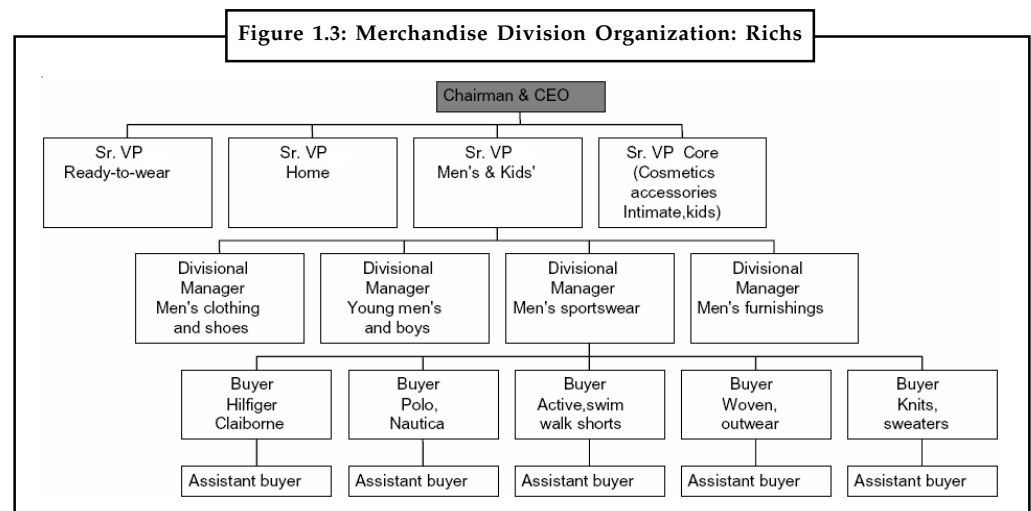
Figure 1.3: Merchandise Division Organization: Richs

Chairman & CEO

Sr. VP Ready-to-wear

Sr. VP Home

Sr. VP Men's & Kids'

Sr. VP Core (Cosmetics accessories Intimate,kids)

Divisional Manager Men's clothing and shoes

Divisional Manager Young men's and boys

Divisional Manager Men's sportswear

Divisional Manager Men's furnishings

Buyer Hilfiger Claiborne

Buyer Polo, Nautica

Buyer Active,swim walk shorts

Buyer Woven, outwear

Buyer Knits, sweaters

Assistant buyer

Assistant buyer

Assistant buyer

Assistant buyer

Assistant buyer